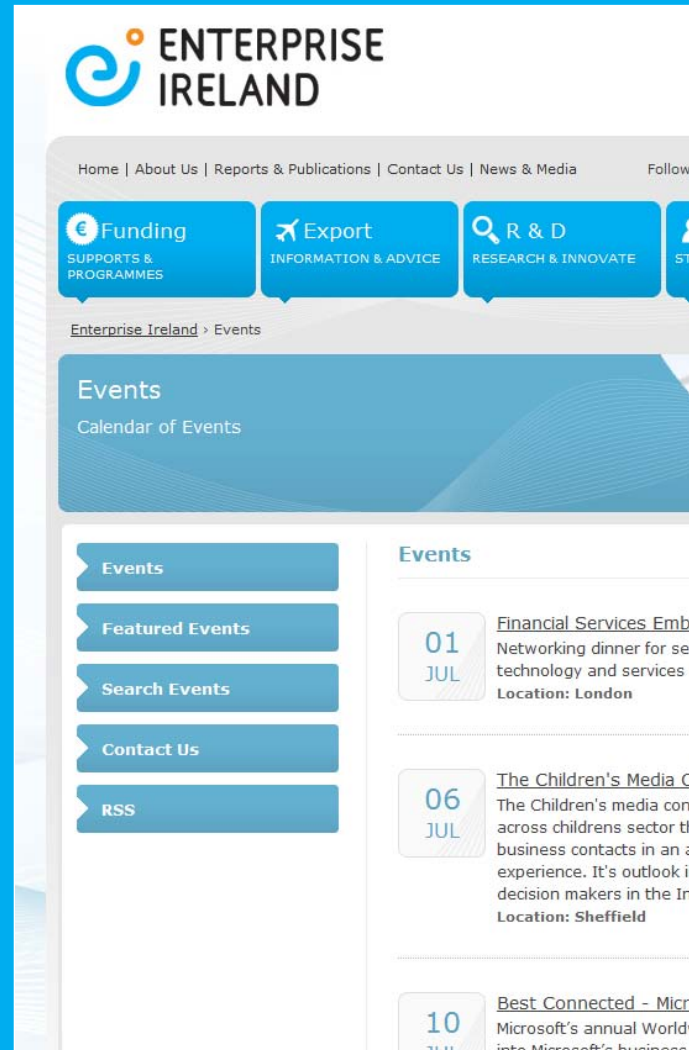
ENTERPRISE IRELAND

Home | About Us | Reports & Publications | Contact Us | News & Media

Follow

Funding SUPPORTS & PROGRAMMES

Export INFORMATION & ADVICE

R & D RESEARCH & INNOVATE

ST

Enterprise Ireland › Events

Events

Calendar of Events

Events

Featured Events

Search Events

Contact Us

RSS

Events

01 JUL

Financial Services Emb

Networking dinner for se technology and services

Location: London

06 JUL

The Children's Media C

The Children's media con across childrens sector th business contacts in an a experience. It's outlook i decision makers in the In

Location: Sheffield

10

Best Connected - Micr

Microsoft's annual Worldw

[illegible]